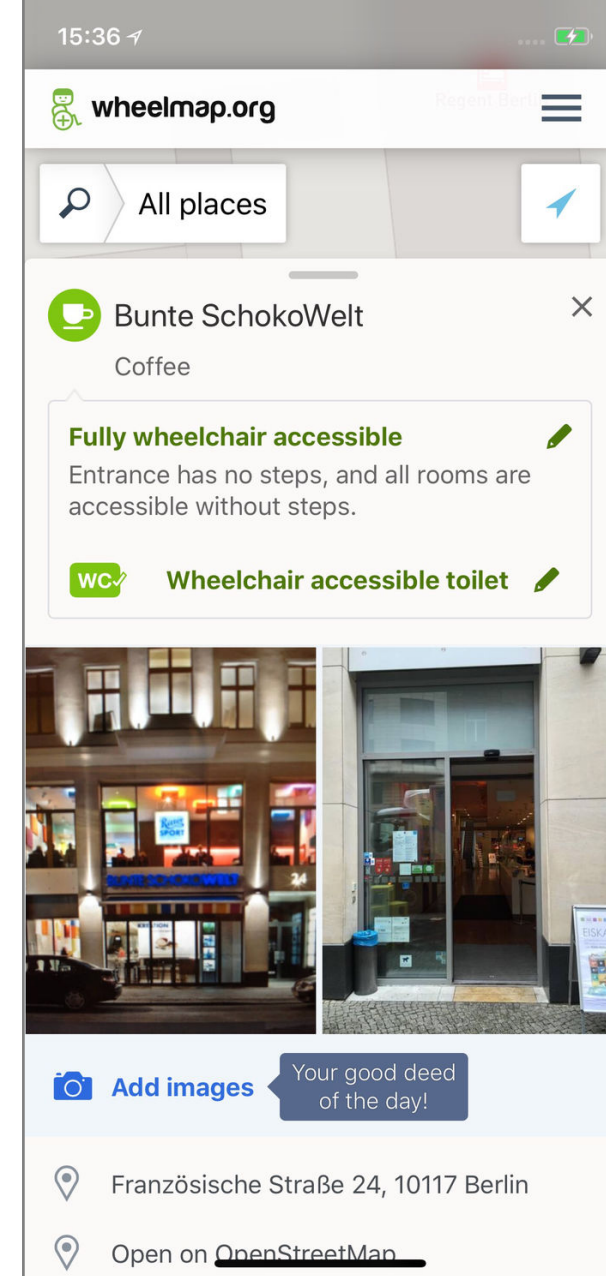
15:36

wheelmap.org

All places

Bunte SchokoWelt

Coffee

Fully wheelchair accessible

Entrance has no steps, and all rooms are accessible without steps.

WC

Wheelchair accessible toilet

Ritter SPORT

BUNTE SCHOKOWELT

24

Add images

Your good deed of the day!

Französische Straße 24, 10117 Berlin

Open on OpenStreetMap